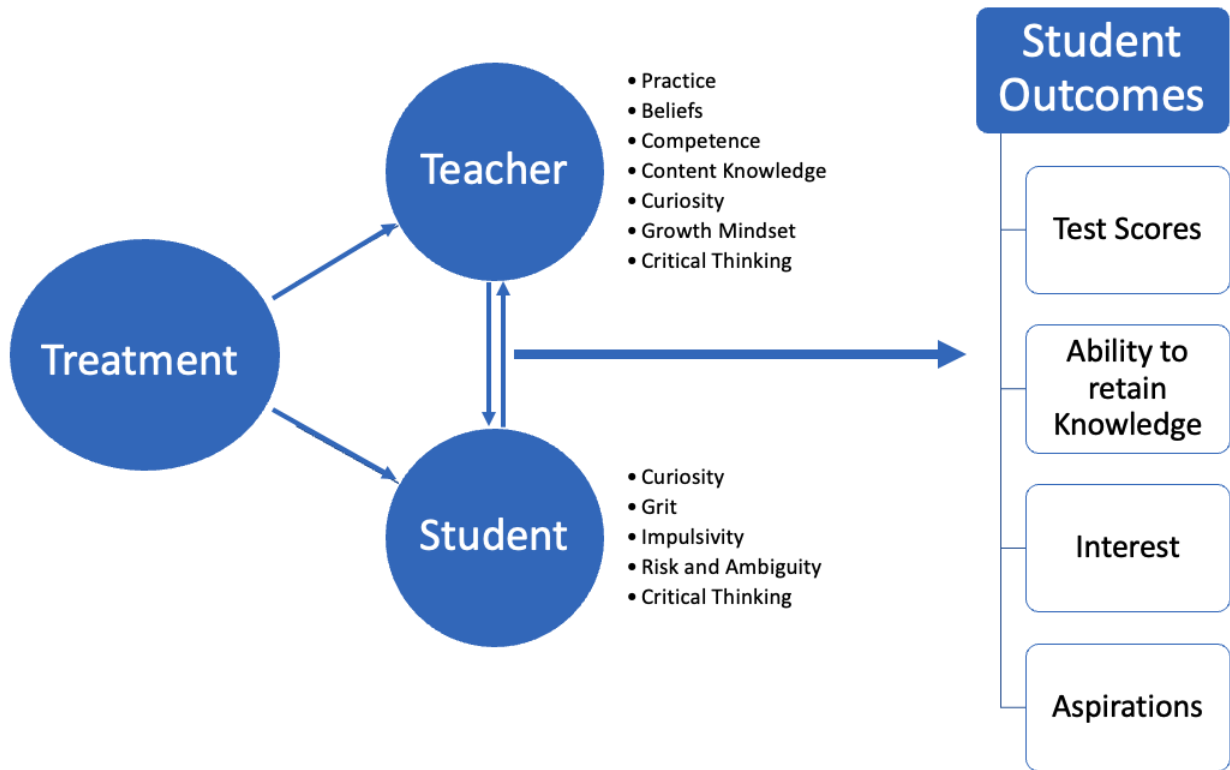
Treatment

Teacher

• Practice
• Beliefs
• Competence
• Content Knowledge
• Curiosity
• Growth Mindset
• Critical Thinking

Student

• Curiosity
• Grit
• Impulsivity
• Risk and Ambiguity
• Critical Thinking

Student Outcomes

Test Scores

Ability to retain Knowledge

Interest

Aspirations